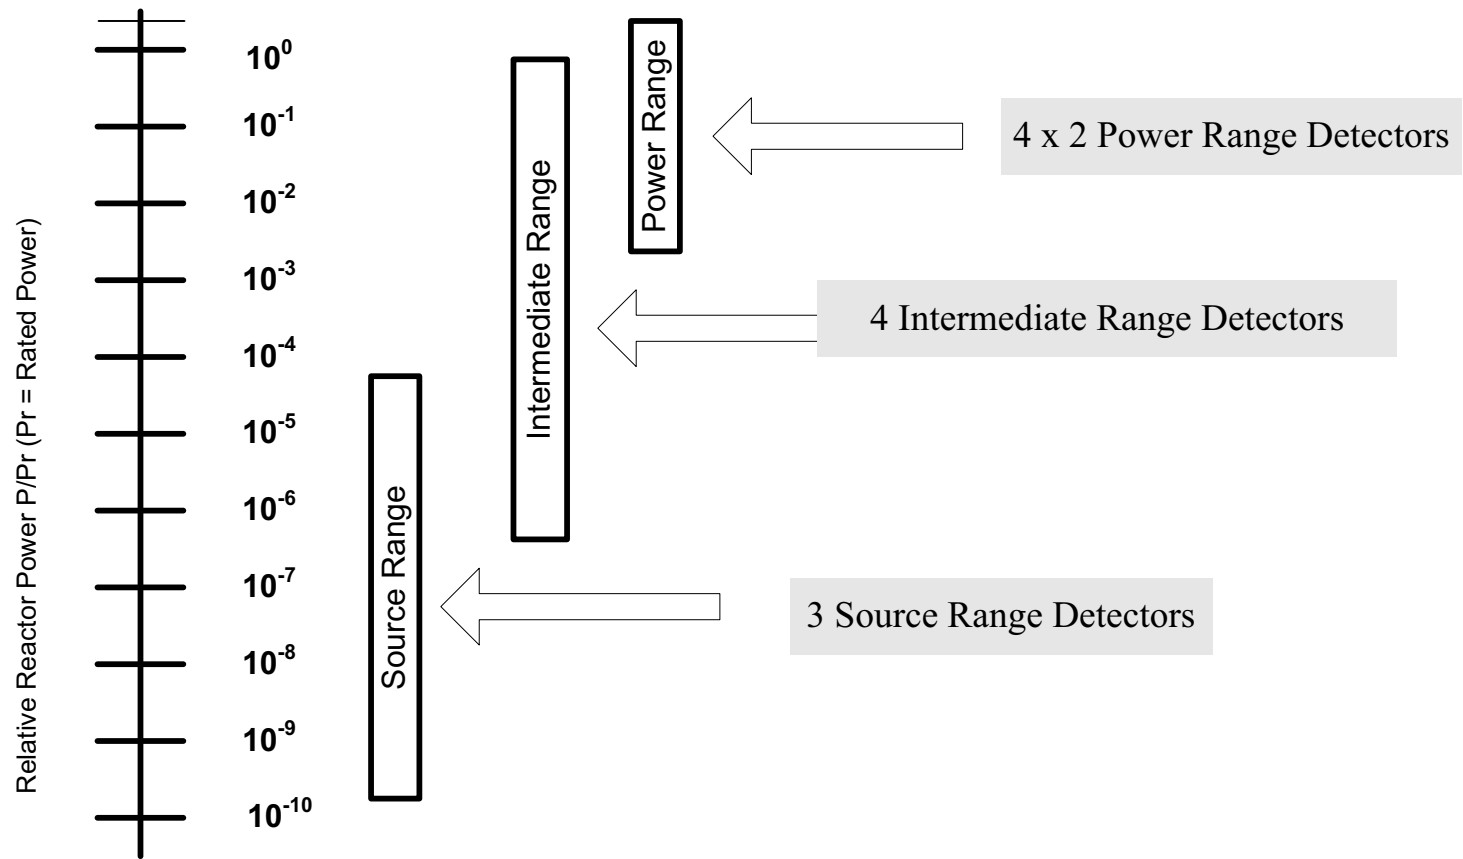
Relative Reactor Power P/Pr (Pr = Rated Power)

$10^{0}$

$10^{-1}$

$10^{-2}$

$10^{-3}$

$10^{-4}$

$10^{-5}$

$10^{-6}$

$10^{-7}$

$10^{-8}$

$10^{-9}$

$10^{-10}$

Source Range

Intermediate Range

Power Range

4 x 2 Power Range Detectors

4 Intermediate Range Detectors

3 Source Range Detectors